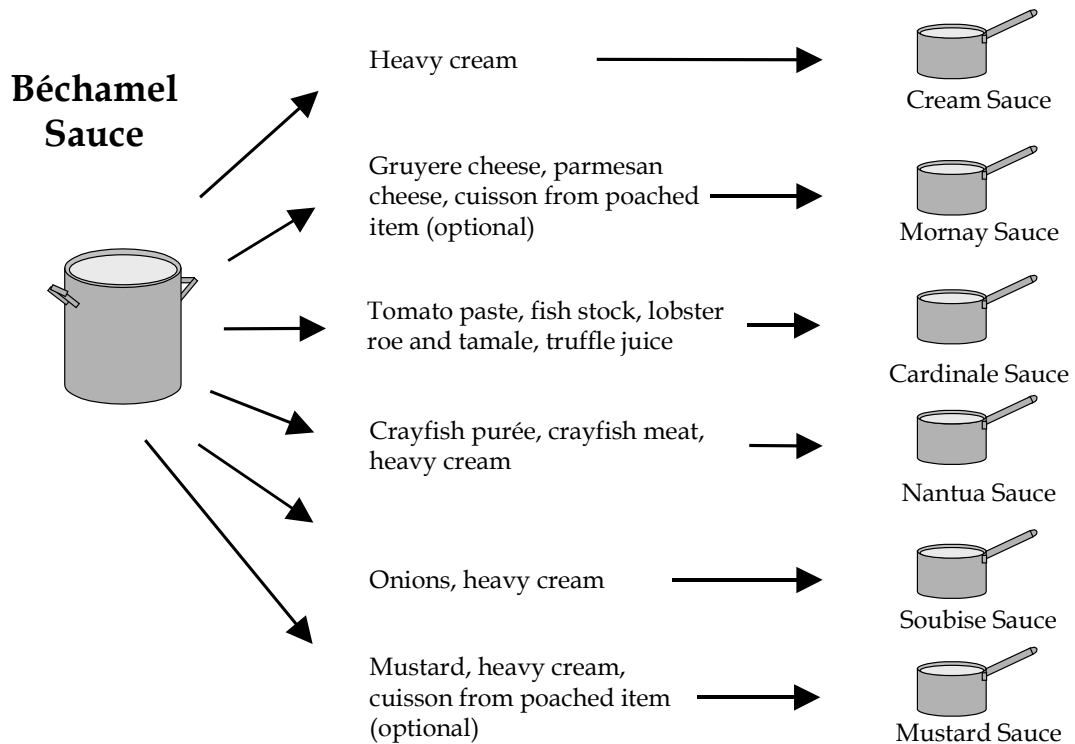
Béchamel Sauce

Heavy cream

Cream Sauce

Gruyere cheese, parmesan cheese, cuisson from poached item (optional)

Mornay Sauce

Tomato paste, fish stock, lobster roe and tamale, truffle juice

Cardinale Sauce

Crayfish purée, crayfish meat, heavy cream

Nantua Sauce

Onions, heavy cream

Soubise Sauce

Mustard, heavy cream, cuisson from poached item (optional)

Mustard Sauce